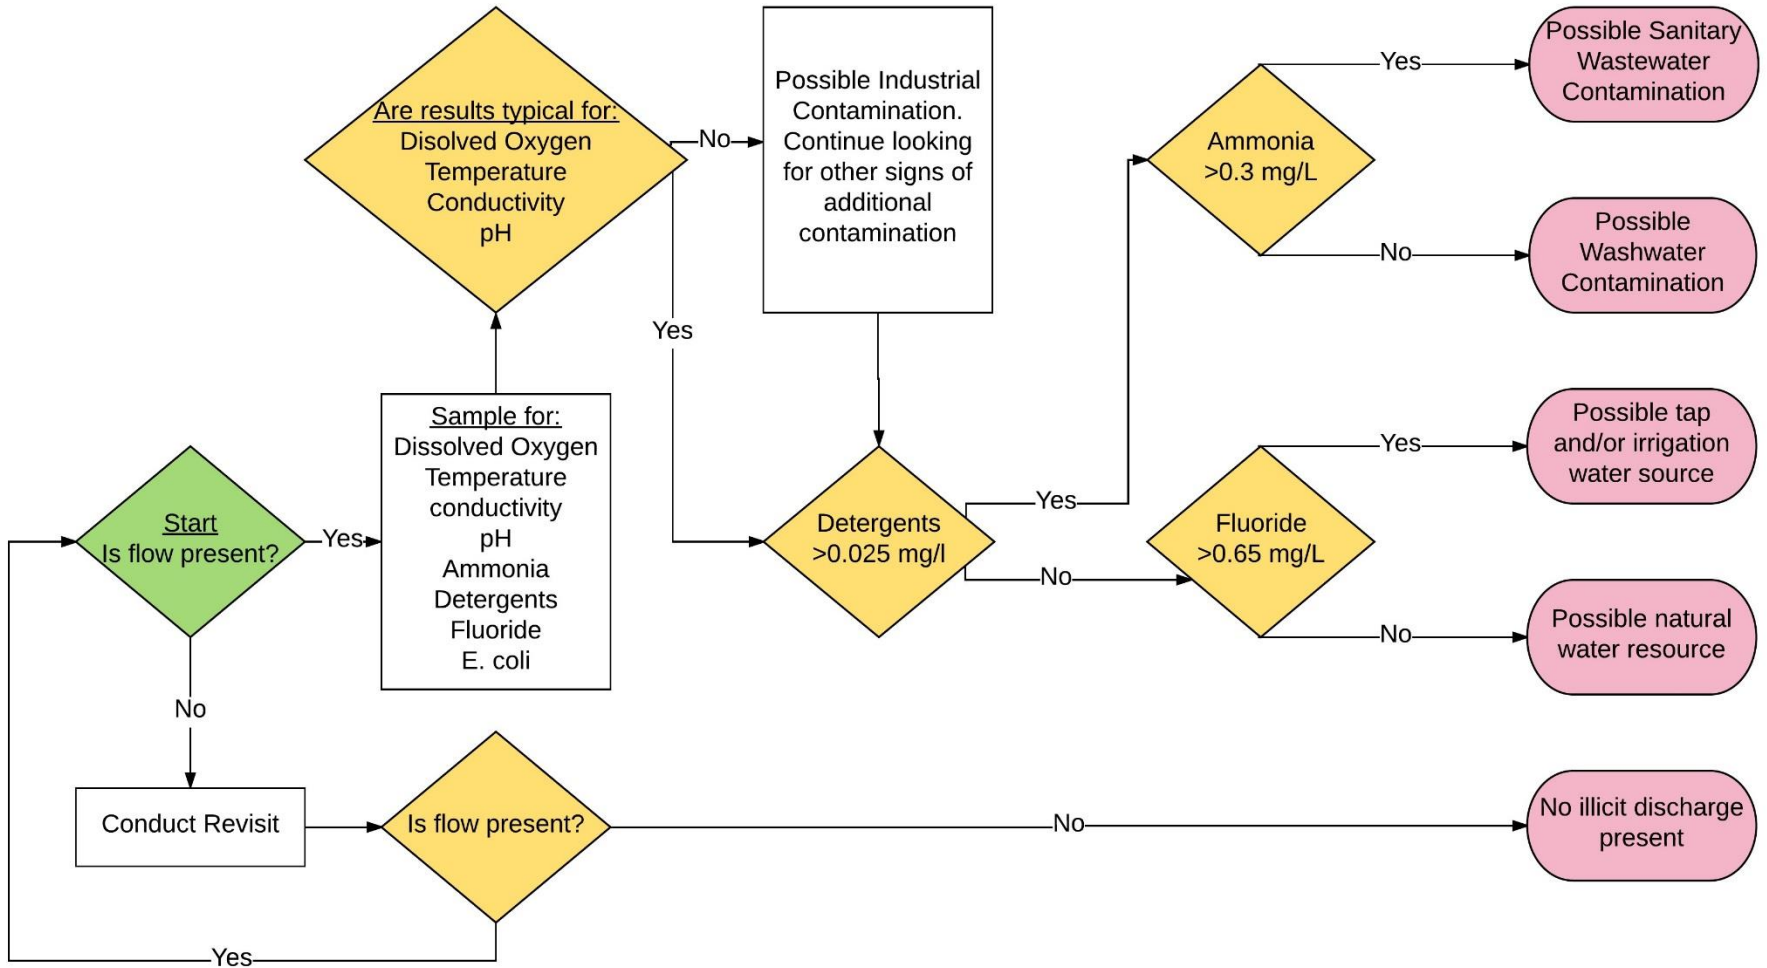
Are results typical for:
Disolved Oxygen
Temperature
Conductivity
pH

No

Possible Industrial Contamination. Continue looking for other signs of additional contamination

Yes

Possible Sanitary Wastewater Contamination

Ammonia
>0.3 mg/L

No

Possible Washwater Contamination

Yes

Sample for:
Dissolved Oxygen
Temperature
conductivity
pH
Ammonia
Detergents
Fluoride
E. coli

Possible tap and/or irrigation water source

Yes

Start
Is flow present?

Yes

Yes

Detergents
>0.025 mg/l

Fluoride
>0.65 mg/L

No

No

Possible natural water resource

No

Conduct Revisit

Is flow present?

No

No illicit discharge present

Yes